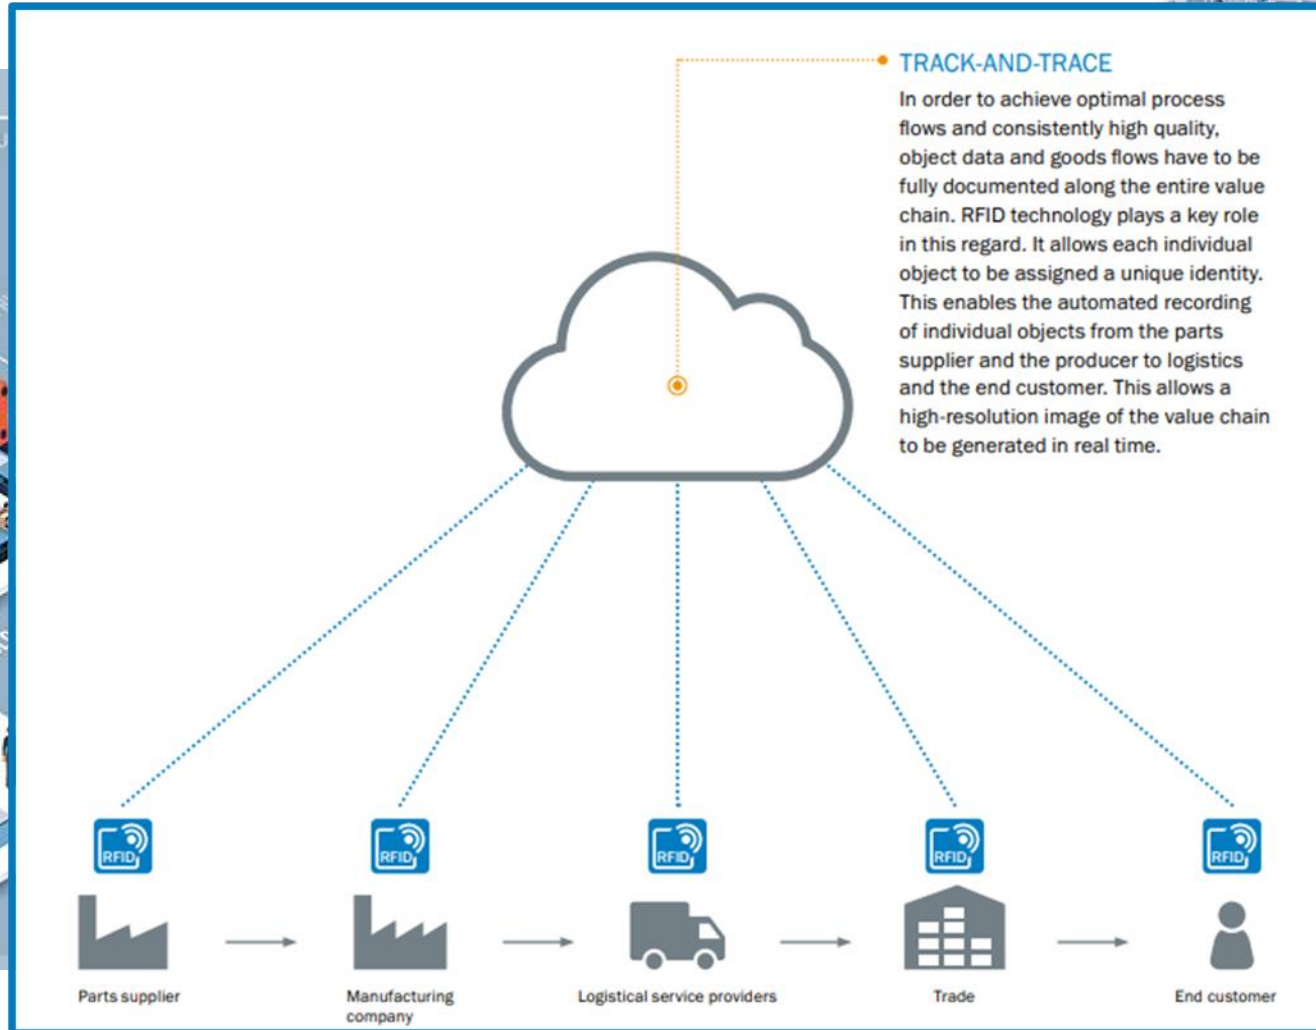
TRACK-AND-TRACE

In order to achieve optimal process flows and consistently high quality, object data and goods flows have to be fully documented along the entire value chain. RFID technology plays a key role in this regard. It allows each individual object to be assigned a unique identity. This enables the automated recording of individual objects from the parts supplier and the producer to logistics and the end customer. This allows a high-resolution image of the value chain to be generated in real time.

RFID

RFID

RFID

RFID

RFID

Parts supplier

Manufacturing company

Logistical service providers

Trade

End customer